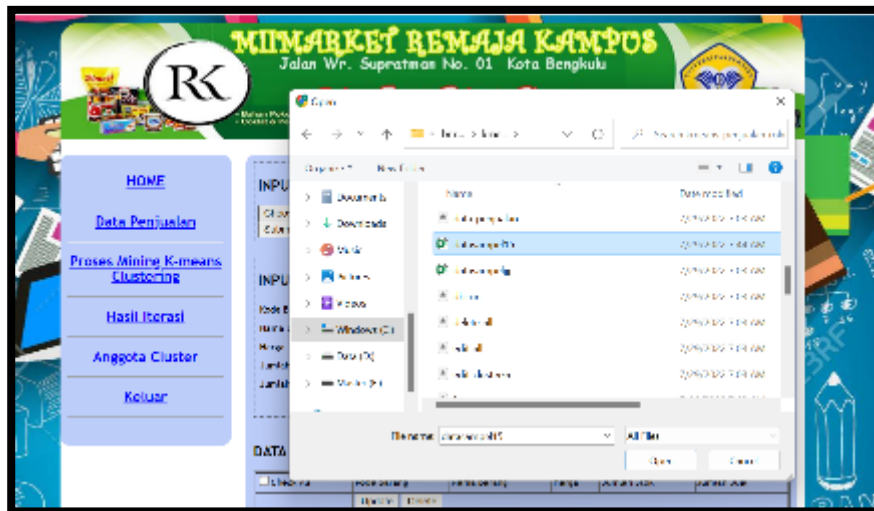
MIIMARKET REMAJA KAMPUS
Jalan Wr. Supratman No. 01 Kota Bengkulu

RK

HOME

Data Penjualan

Proses Mining K-means Clustering

Hasil Iterasi

Anggota Cluster

Keluar

INPU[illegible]

INPU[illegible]

DATA

Open

Organize ▾ New folder

Documents
Downloads
Music
Pictures
Videos
Windows (C:)
Data (D:)

Name
Date modified

File name:
All Files
Open
Cancel